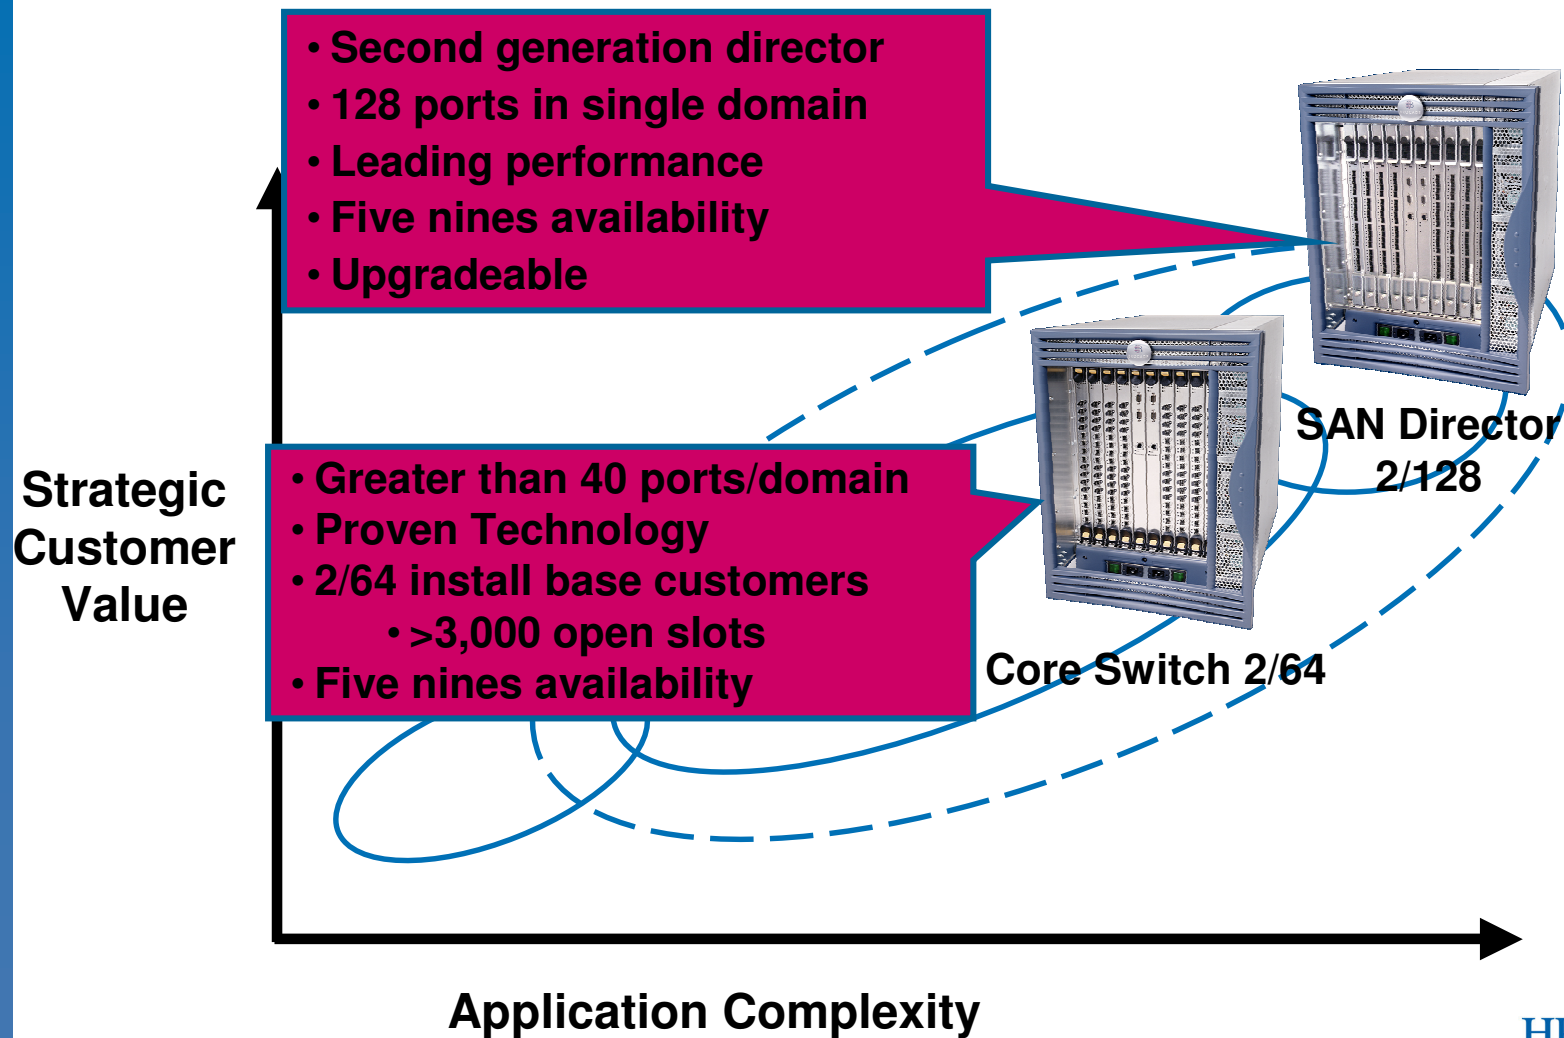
• Second generation director
• 128 ports in single domain
• Leading performance
• Five nines availability
• Upgradeable

SAN Director 2/128

Strategic Customer Value

• Greater than 40 ports/domain
• Proven Technology
• 2/64 install base customers
• >3,000 open slots
• Five nines availability

Core Switch 2/64

Application Complexity

HI